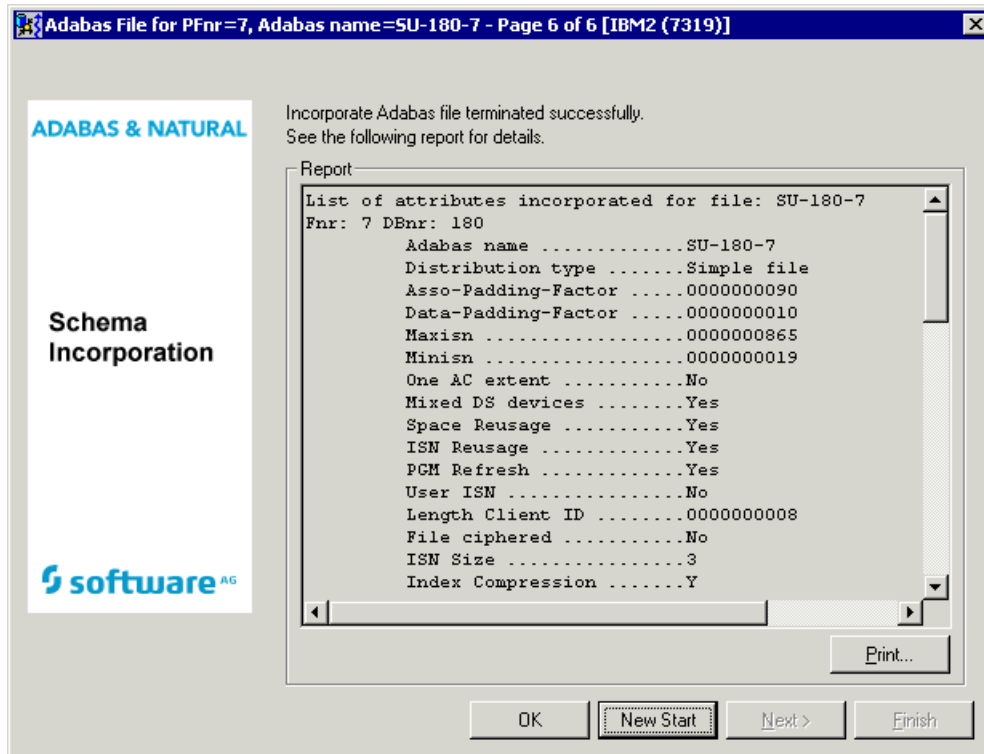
Adabas File for PFnr=7, Adabas name=SU-180-7 - Page 6 of 6 [IBM2 (7319)]

ADABAS & NATURAL

Schema Incorporation

software AG

Incorporate Adabas file terminated successfully.
See the following report for details.

Report

List of attributes incorporated for file: SU-180-7
Fnr: 7 DBnr: 180
Adabas name .............SU-180-7
Distribution type .......Simple file
Asso-Padding-Factor .....0000000090
Data-Padding-Factor .....0000000010
Maxisn ..................0000000865
Minisn ..................0000000019
One AC extent ...........No
Mixed DS devices ........Yes
Space Reusage ...........Yes
ISN Reusage .............Yes
PGM Refresh .............Yes
User ISN ................No
Length Client ID ........0000000008
File ciphered ...........No
ISN Size ................3
Index Compression .......Y

Print...

OK
New Start
Next >
Finish